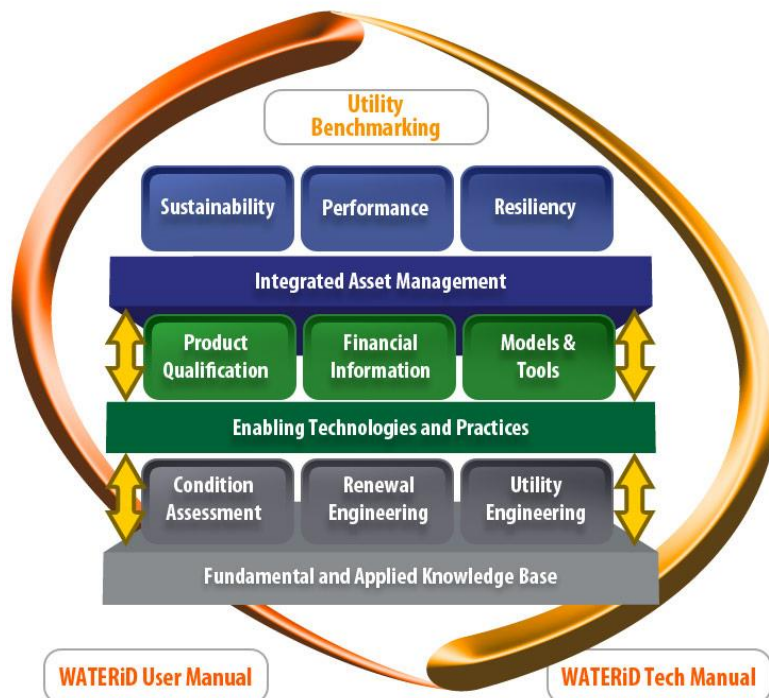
Utility Benchmarking

Sustainability

Performance

Resiliency

Integrated Asset Management

Product Qualification

Financial Information

Models & Tools

Enabling Technologies and Practices

Condition Assessment

Renewal Engineering

Utility Engineering

Fundamental and Applied Knowledge Base

WATERiD User Manual

WATERiD Tech Manual